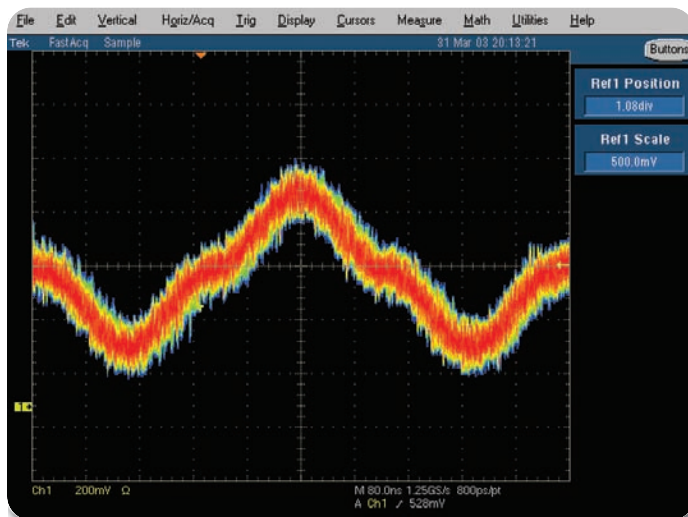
File Edit Vertical Horiz/Acq Trig Display Cursors Measure Math Utilities Help
Tek FastAcq Sample 31 Mar 03 20:13:21 Buttons
Ref1 Position
1.08div
Ref1 Scale
500.0mV
Ch1 200mV Ω
M 80.0ns 1.25GS/s 800ps/pt
A Ch1 ⟋ 528mV